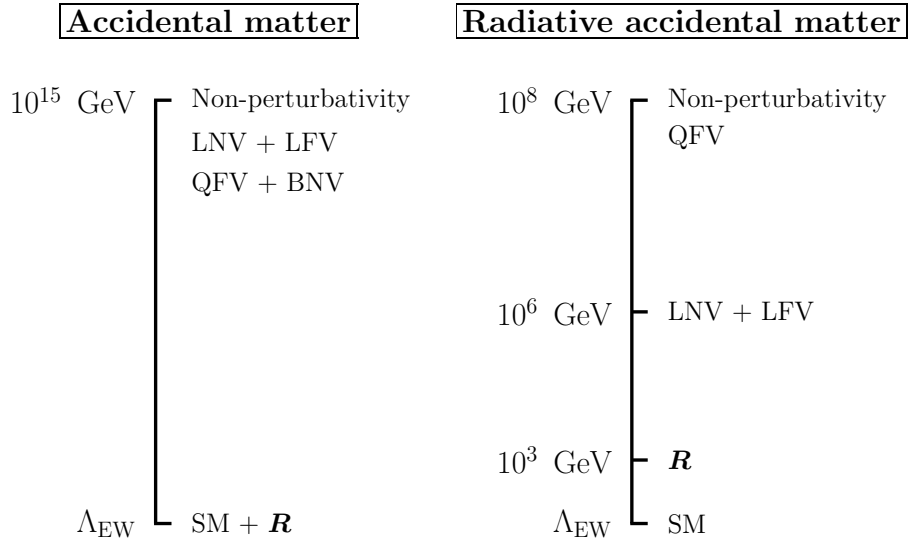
Accidental matter

$10^{15}$ GeV

Non-perturbativity

LNV + LFV

QFV + BNV

$\Lambda_{\text{EW}}$

SM + $\boldsymbol{R}$

Radiative accidental matter

$10^{8}$ GeV

Non-perturbativity

QFV

$10^{6}$ GeV

LNV + LFV

$10^{3}$ GeV

$\boldsymbol{R}$

$\Lambda_{\text{EW}}$

SM